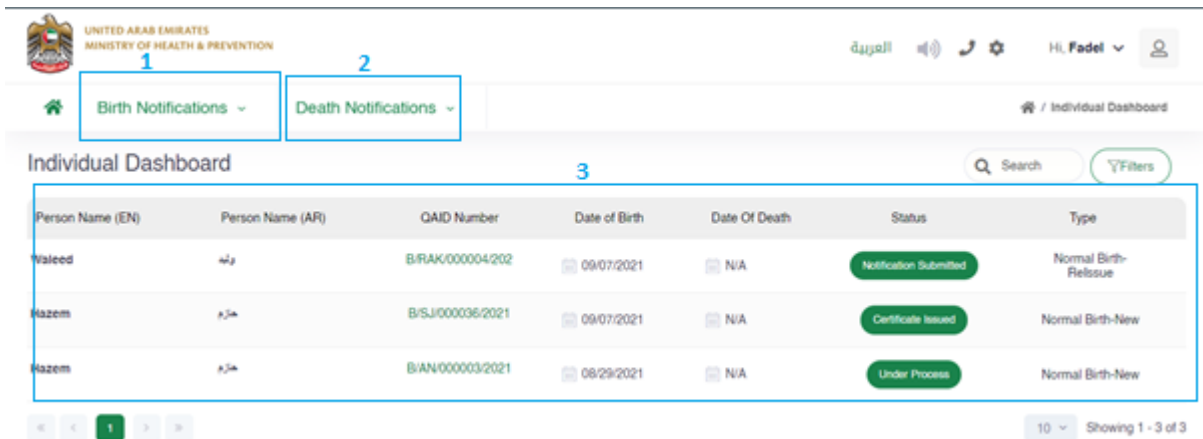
UNITED ARAB EMIRATES
MINISTRY OF HEALTH & PREVENTION

العربية

Hi, Fadel

1

2

Birth Notifications

Death Notifications

/ Individual Dashboard

Individual Dashboard

3

Search

Filters

| Person Name (EN) | Person Name (AR) | QAID Number | Date of Birth | Date Of Death | Status | Type |
|---|---|---|---|---|---|---|
| Waleed | وليد | B/RAK/000004/202 | 09/07/2021 | N/A | Notification Submitted | Normal Birth-ReIssue |
| Hazem | حازم | B/SJ/000036/2021 | 09/07/2021 | N/A | Certificate Issued | Normal Birth-New |
| Hazem | حازم | B/AN/000003/2021 | 08/29/2021 | N/A | Under Process | Normal Birth-New |

1

10

Showing 1 - 3 of 3